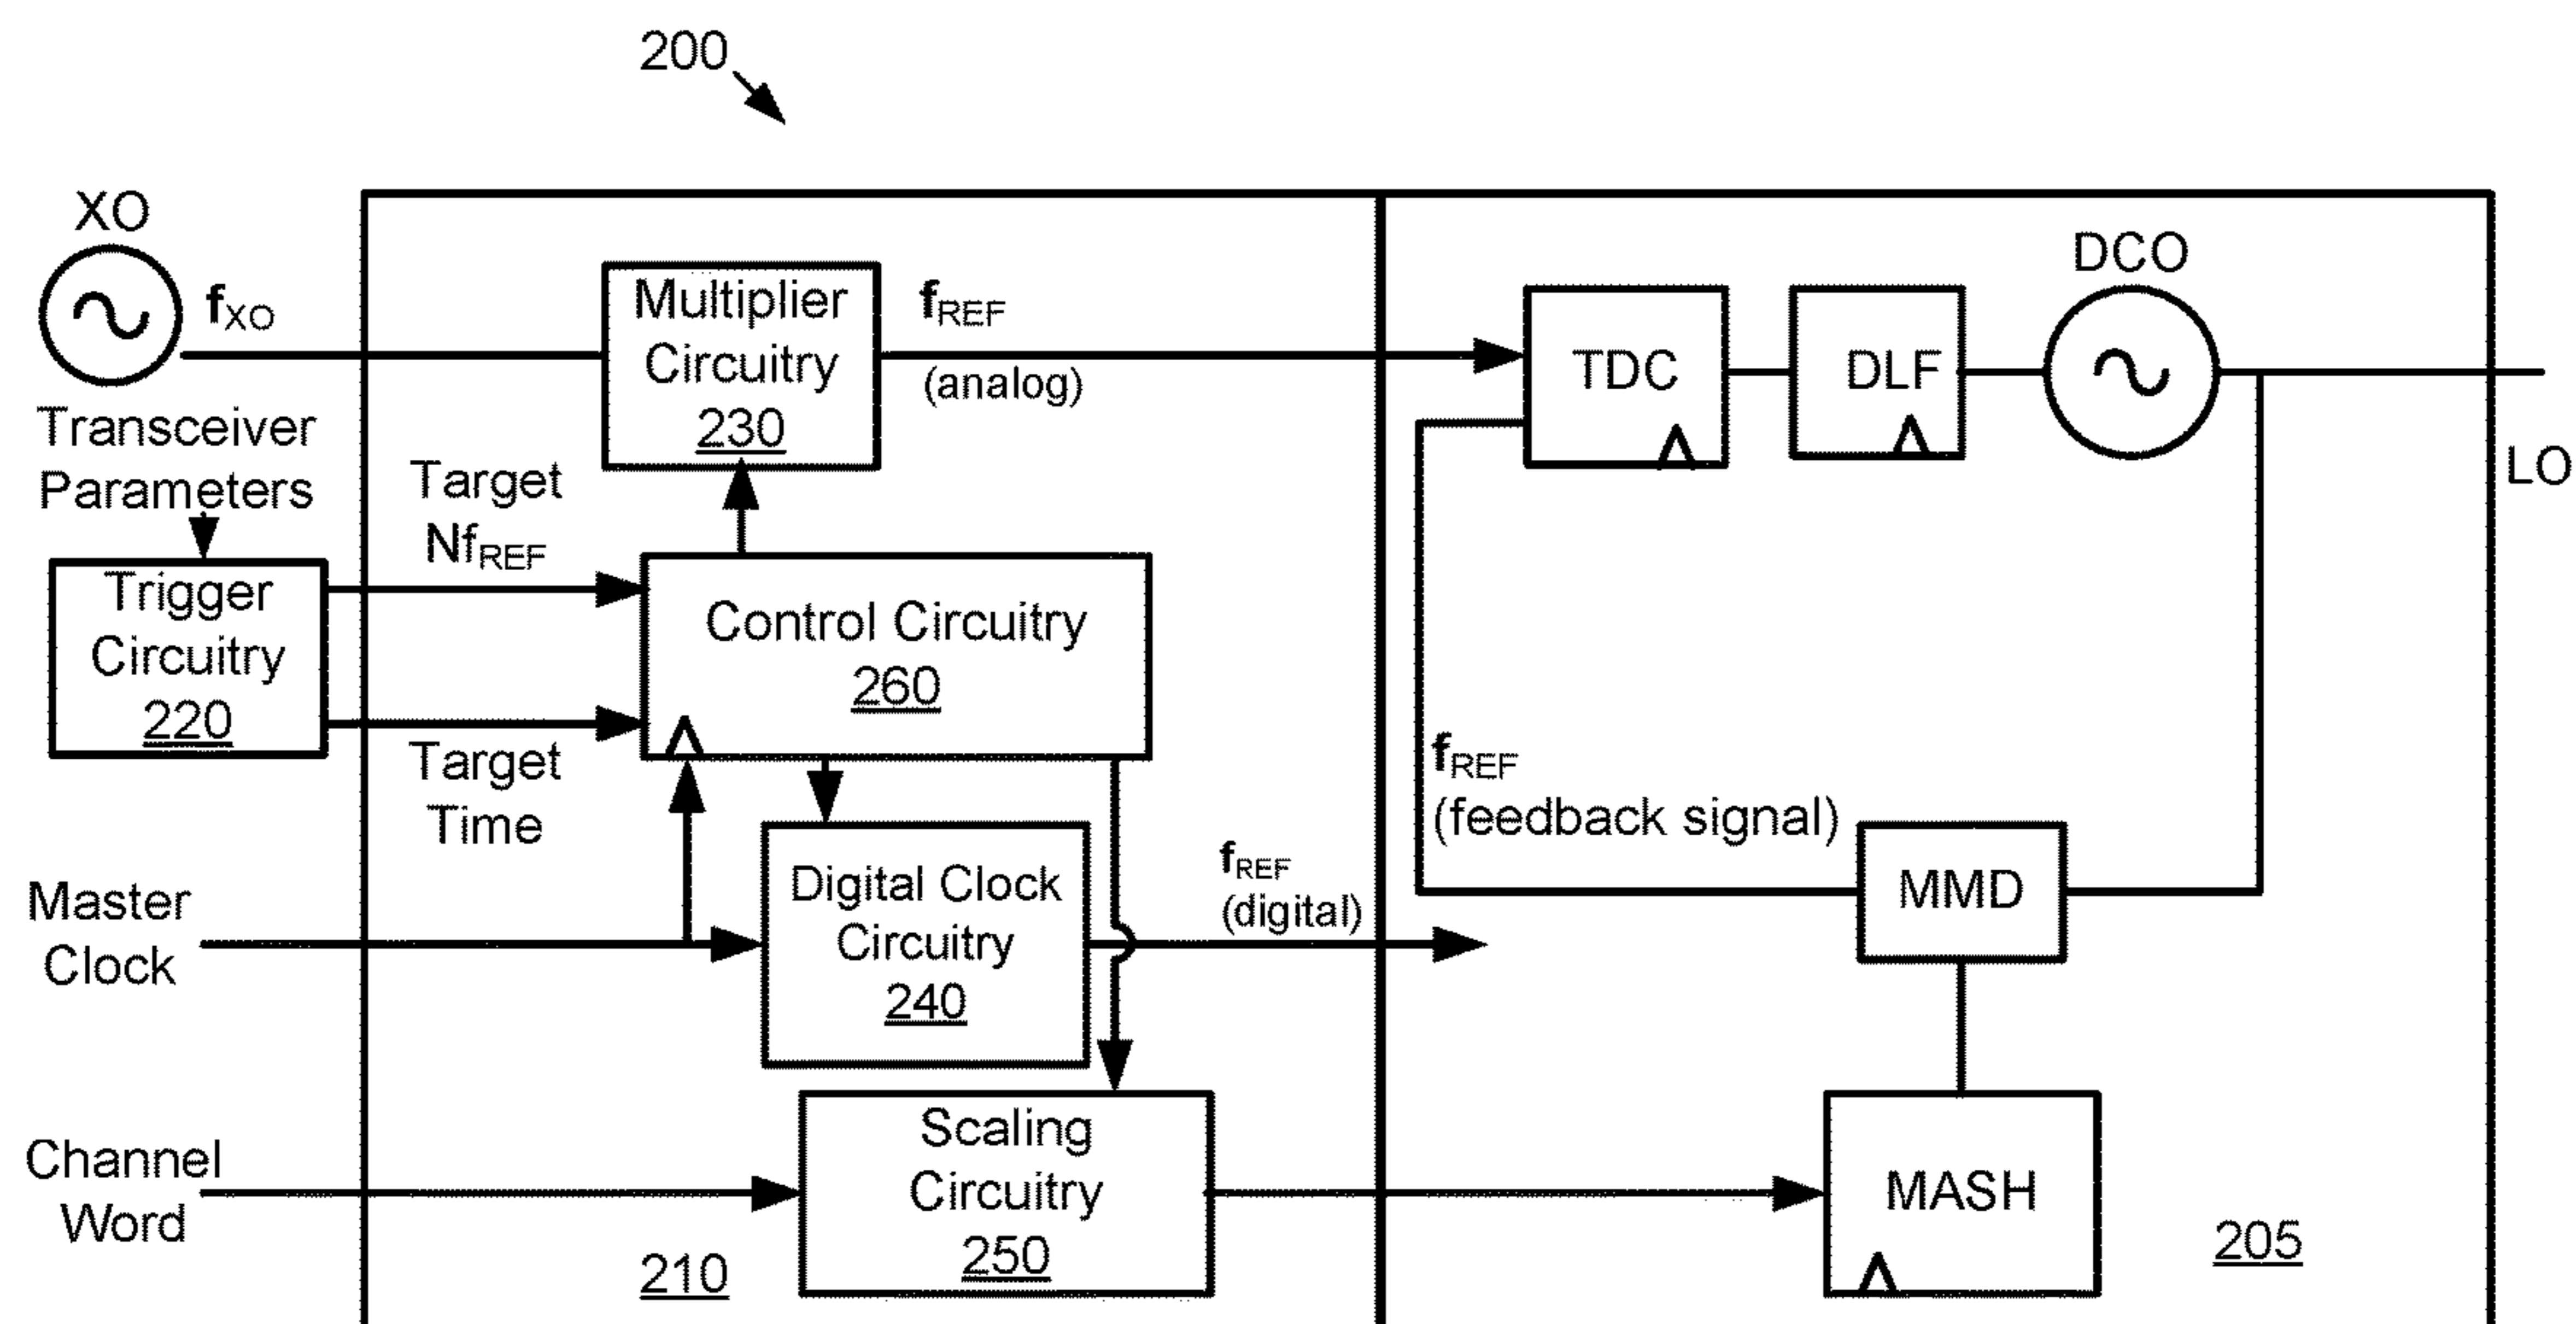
200

XO

$f_{XO}$

Transceiver Parameters

Trigger Circuitry 220

Multiplier Circuitry 230

$f_{REF}$ (analog)

Target $Nf_{REF}$

Control Circuitry 260

Target Time

Master Clock

Digital Clock Circuitry 240

$f_{REF}$ (digital)

Channel Word

Scaling Circuitry 250

210

TDC

DLF

DCO

LO

$f_{REF}$ (feedback signal)

MMD

MASH

205